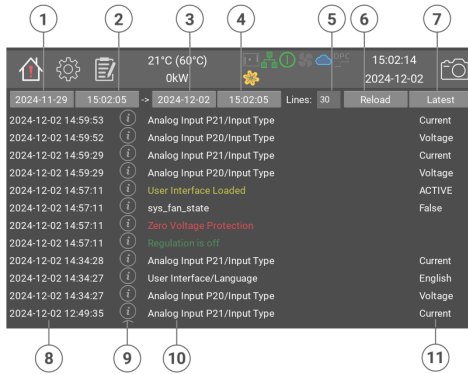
1 2 3 4 5 6 7

21°C (60°C)
0kW

15:02:14
2024-12-02

2024-11-29 15:02:05 -> 2024-12-02 15:02:05 Lines: 30 Reload Latest

| | | | |
|---|---|---|---|
| 2024-12-02 14:59:53 | i | Analog Input P21/Input Type | Current |
| 2024-12-02 14:59:52 | i | Analog Input P20/Input Type | Voltage |
| 2024-12-02 14:59:29 | i | Analog Input P21/Input Type | Current |
| 2024-12-02 14:59:29 | i | Analog Input P20/Input Type | Voltage |
| 2024-12-02 14:57:11 | i | User Interface Loaded | ACTIVE |
| 2024-12-02 14:57:11 | i | sys_fan_state | False |
| 2024-12-02 14:57:11 | i | Zero Voltage Protection | |
| 2024-12-02 14:57:11 | i | Regulation is off | |
| 2024-12-02 14:34:28 | i | Analog Input P21/Input Type | Current |
| 2024-12-02 14:34:27 | i | User Interface/Language | English |
| 2024-12-02 14:34:27 | i | Analog Input P20/Input Type | Voltage |
| 2024-12-02 12:49:35 | i | Analog Input P21/Input Type | Current |

8 9 10 11